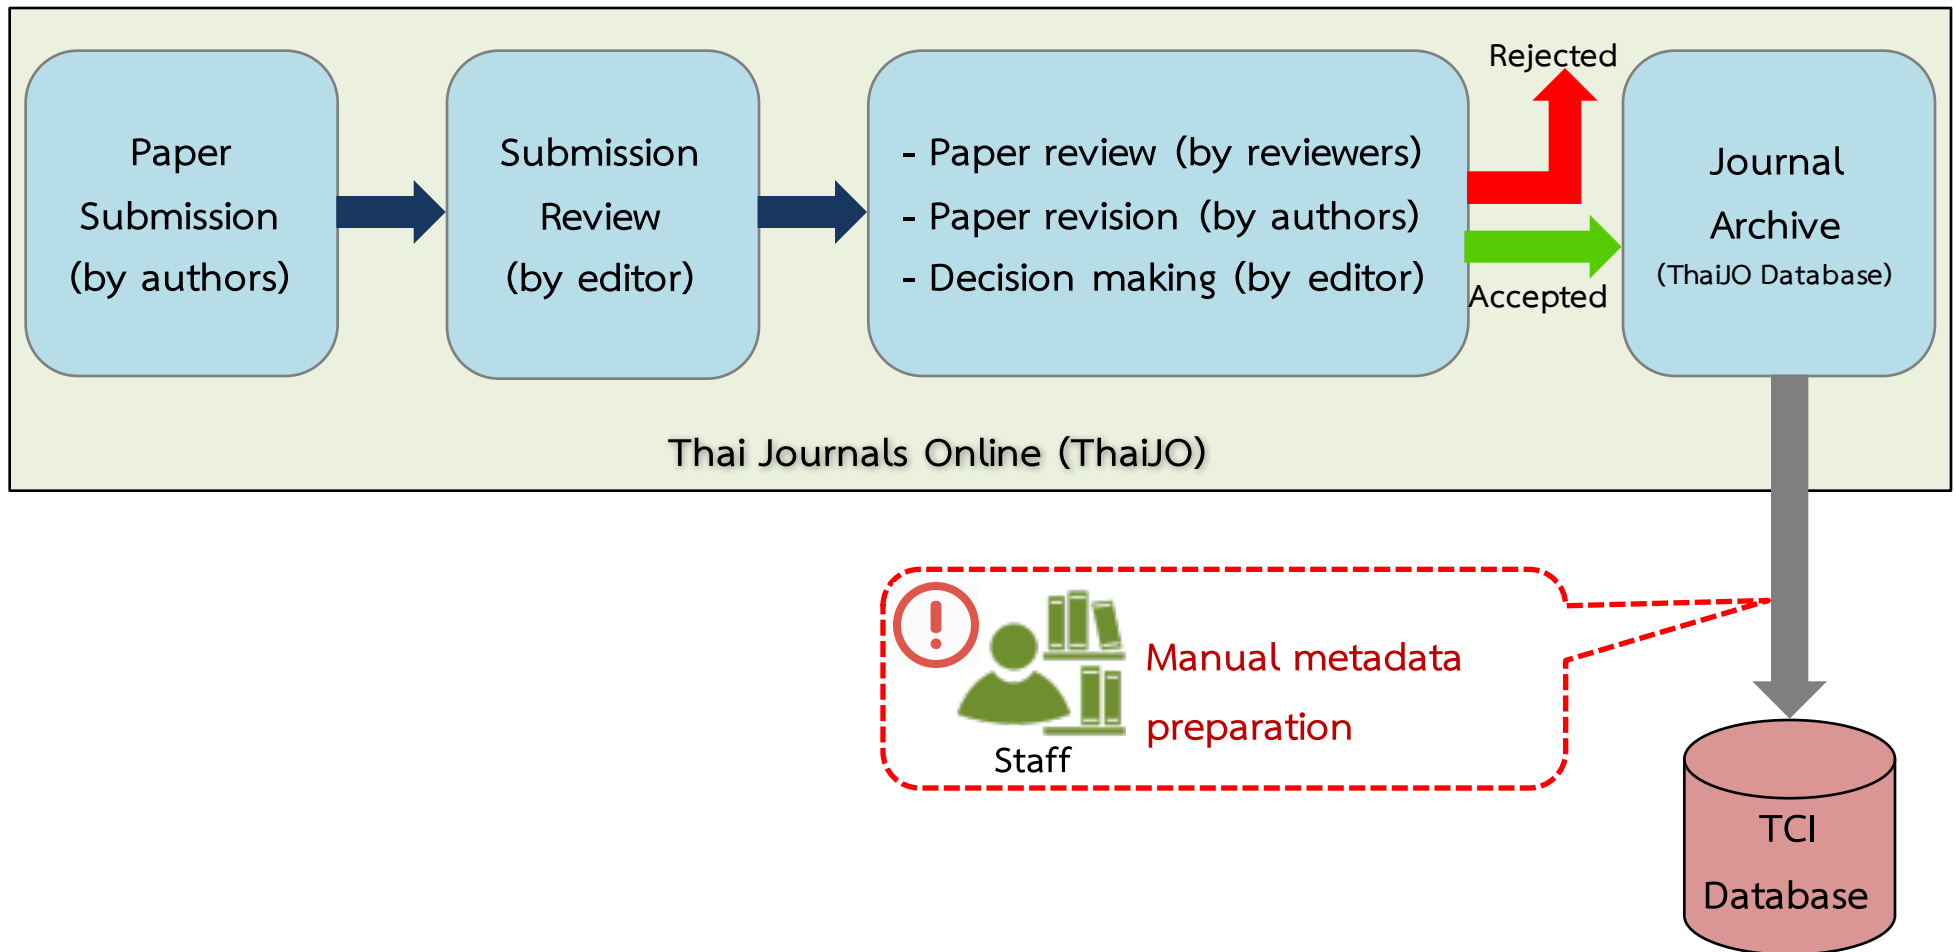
Paper Submission (by authors)

Submission Review (by editor)

- Paper review (by reviewers)
- Paper revision (by authors)
- Decision making (by editor)

Rejected

Accepted

Journal Archive (ThaiJO Database)

Thai Journals Online (ThaiJO)

Staff

Manual metadata preparation

TCI Database